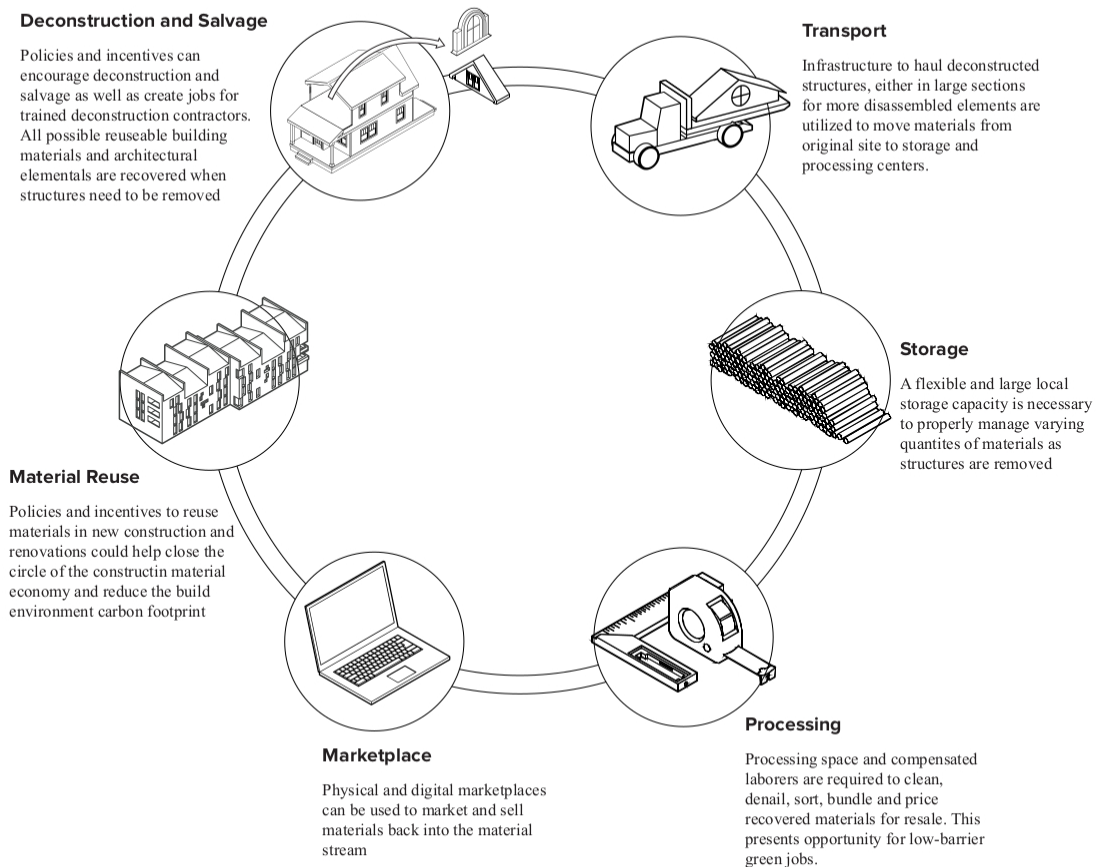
Deconstruction and Salvage

Policies and incentives can encourage deconstruction and salvage as well as create jobs for trained deconstruction contractors. All possible reuseable building materials and architectural elementals are recovered when structures need to be removed

Transport

Infrastructure to haul deconstructed structures, either in large sections for more disassembled elements are utilized to move materials from original site to storage and processing centers.

Storage

A flexible and large local storage capacity is necessary to properly manage varying quantites of materials as structures are removed

Material Reuse

Policies and incentives to reuse materials in new construction and renovations could help close the circle of the constructin material economy and reduce the build environment carbon footprint

Processing

Processing space and compensated laborers are required to clean, denail, sort, bundle and price recovered materials for resale. This presents opportunity for low-barrier green jobs.

Marketplace

Physical and digital marketplaces can be used to market and sell materials back into the material stream